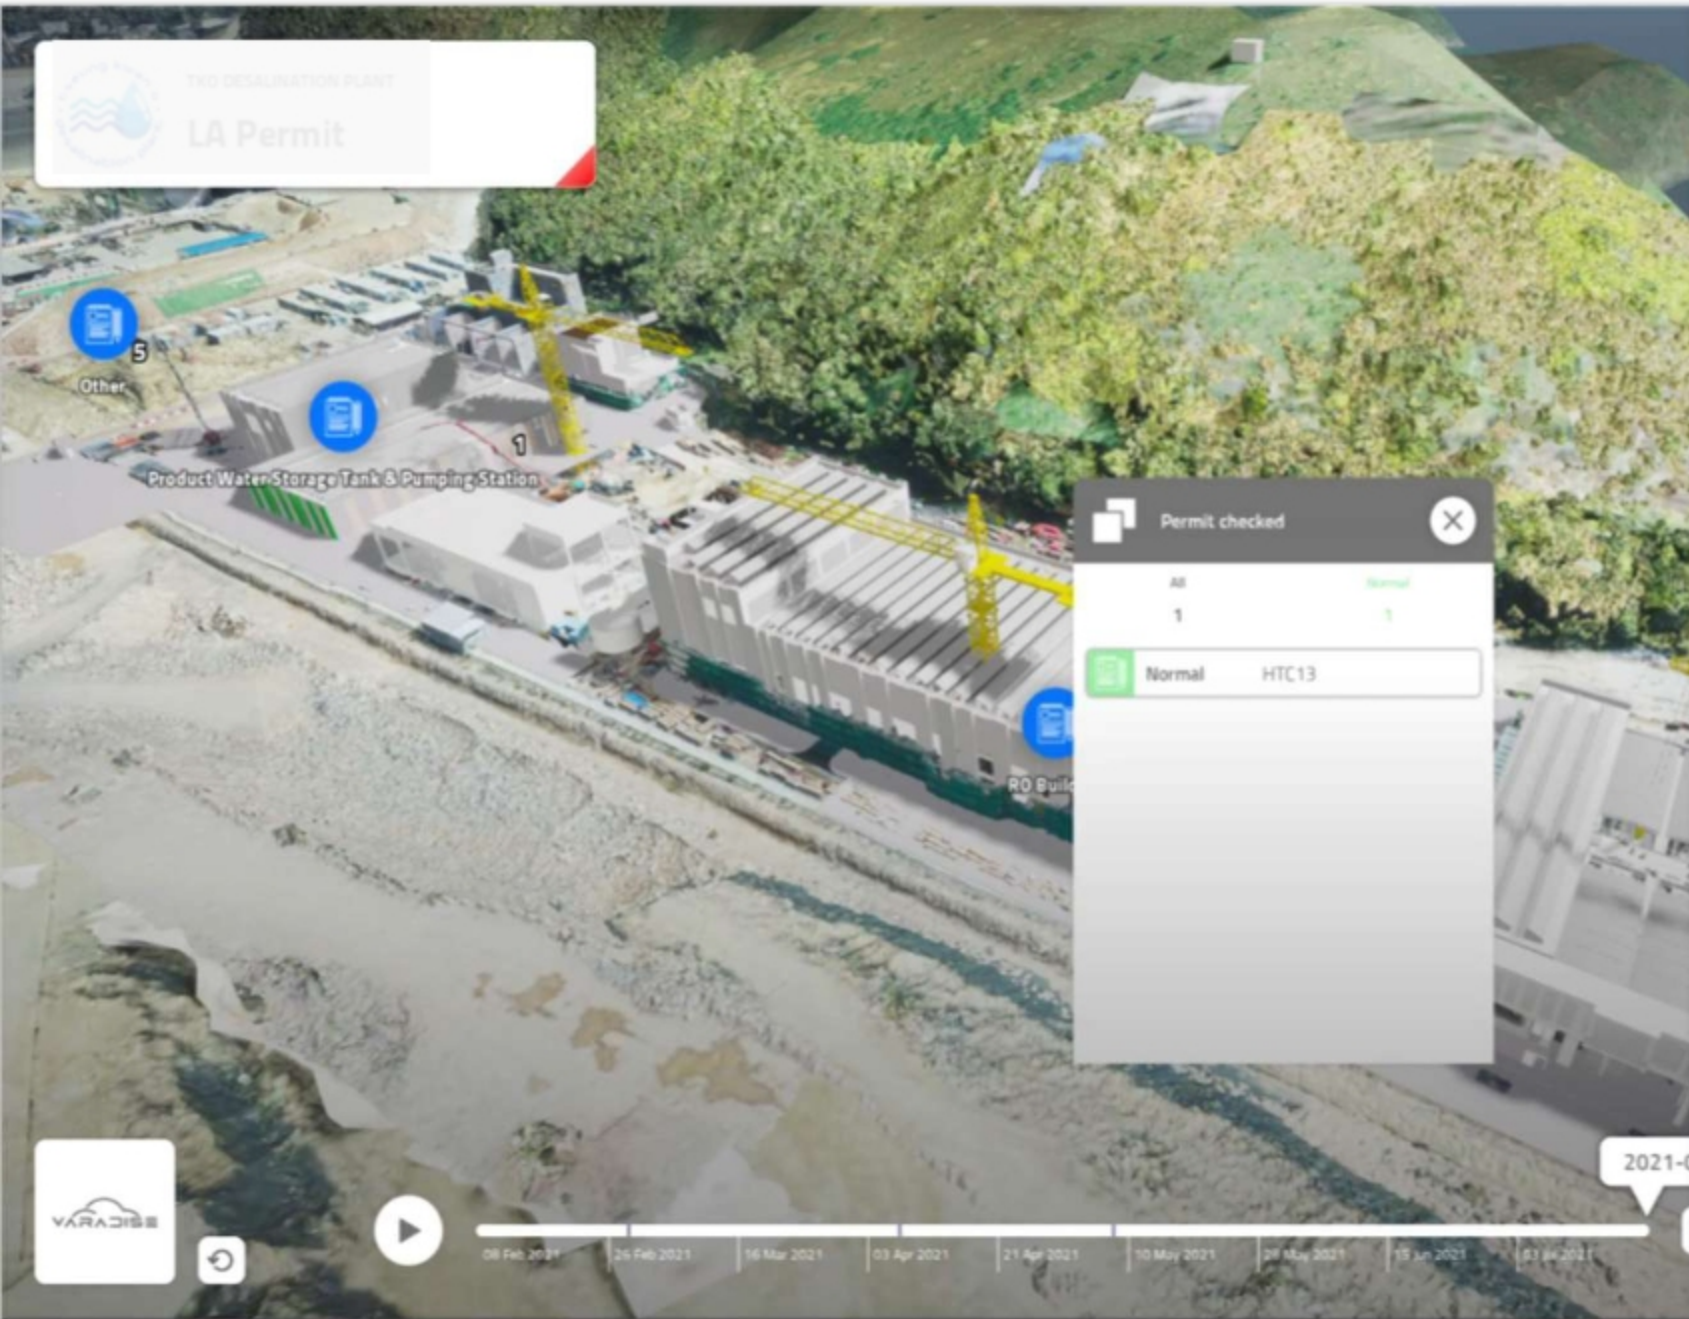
TKO DESALINATION PLANT
LA Permit

5
Other

1
Product Water Storage Tank & Pumping Station

RO Buil

Permit checked

All
1

Normal
1

Normal HTC13

VARADISE

2021-

08 Feb 2021
26 Feb 2021
16 Mar 2021
03 Apr 2021
21 Apr 2021
10 May 2021
28 May 2021
15 Jun 2021
03 Jul 2021